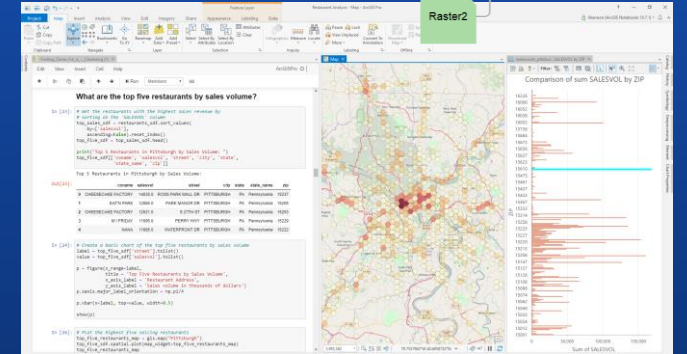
Raster2

Restaurant Analysis - Map - ArcGIS Pro

Project Map Insert Analysis View Edit Imagery Share Appearance Labeling Data

What are the top five restaurants by sales volume?

In [23]:
# sort the restaurants with the highest sales revenue by
# sorting on the 'SALESVOL' column
top_sales_sdf = restaurants_sdf.sort_values(
    by=['salesvol'],
    ascending=False).reset_index()
top_five_sdf = top_sales_sdf.head()

print('Top 5 Restaurants in Pittsburgh by Sales Volume: ')
top_five_sdf[['conane', 'salesvol', 'street', 'city', 'state',
    'state_name', 'zip']]

Top 5 Restaurants in Pittsburgh by Sales Volume:

Out[23]:

| | conane | salesvol | street | city | state | state_name | zip |
|---|---|---|---|---|---|---|---|
| 0 | CHEESECAKE FACTORY | 14835.0 | ROSS PARK MALL DR | PITTSBURGH | PA | Pennsylvania | 15237 |
| 1 | EAT'N PARK | 13996.0 | PARK MANOR DR | PITTSBURGH | PA | Pennsylvania | 15205 |
| 2 | CHEESECAKE FACTORY | 12821.0 | S 27TH ST | PITTSBURGH | PA | Pennsylvania | 15203 |
| 3 | M I PRODV | 11695.0 | PERRY HWY | PITTSBURGH | PA | Pennsylvania | 15229 |
| 4 | NANA | 11503.0 | WATERFRONT DR | PITTSBURGH | PA | Pennsylvania | 15222 |

In [24]:
# Create a basic chart of the top five restaurants by sales volume
label = top_five_sdf['conane'].tolist()
value = top_five_sdf['salesvol'].tolist()

p = figure(x_range=label,
        title = "Top Five Restaurants by Sales Volume",
        x_axis_label = "Restaurant Address",
        y_axis_label = "Sales Volume in thousands of dollars")
p.xaxis.major_label_orientation = np.pi/4

p.vbar(x=label, top=value, width=0.5)

show(p)

In [ ]:
# Plot the highest five selling restaurants
top_five_restaurants_map = gis.map("Pittsburgh")
top_five_sdf.spatial.plot(map_widget=top_five_restaurants_map)
top_five_restaurants_map

Comparison of sum SALESVOL by ZIP

Sum of SALESVOL